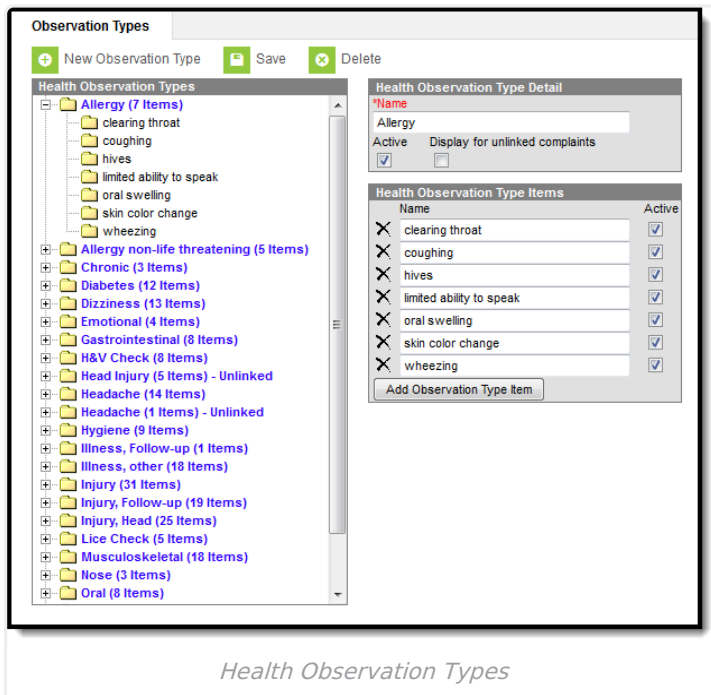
Observation Types

New Observation Type Save Delete

Health Observation Types

Allergy (7 Items)
clearing throat
coughing
hives
limited ability to speak
oral swelling
skin color change
wheezing
Allergy non-life threatening (5 Items)
Chronic (3 Items)
Diabetes (12 Items)
Dizziness (13 Items)
Emotional (4 Items)
Gastrointestinal (8 Items)
H&V Check (8 Items)
Head Injury (5 Items) - Unlinked
Headache (14 Items)
Headache (1 Items) - Unlinked
Hygiene (9 Items)
Illness, Follow-up (1 Items)
Illness, other (18 Items)
Injury (31 Items)
Injury, Follow-up (19 Items)
Injury, Head (25 Items)
Lice Check (5 Items)
Musculoskeletal (18 Items)
Nose (3 Items)
Oral (8 Items)

Health Observation Type Detail

*Name
Allergy
Active Display for unlinked complaints

Health Observation Type Items

| Name | Active |
|---|---|
| clearing throat | ✓ |
| coughing | ✓ |
| hives | ✓ |
| limited ability to speak | ✓ |
| oral swelling | ✓ |
| skin color change | ✓ |
| wheezing | ✓ |

Add Observation Type Item

Health Observation Types